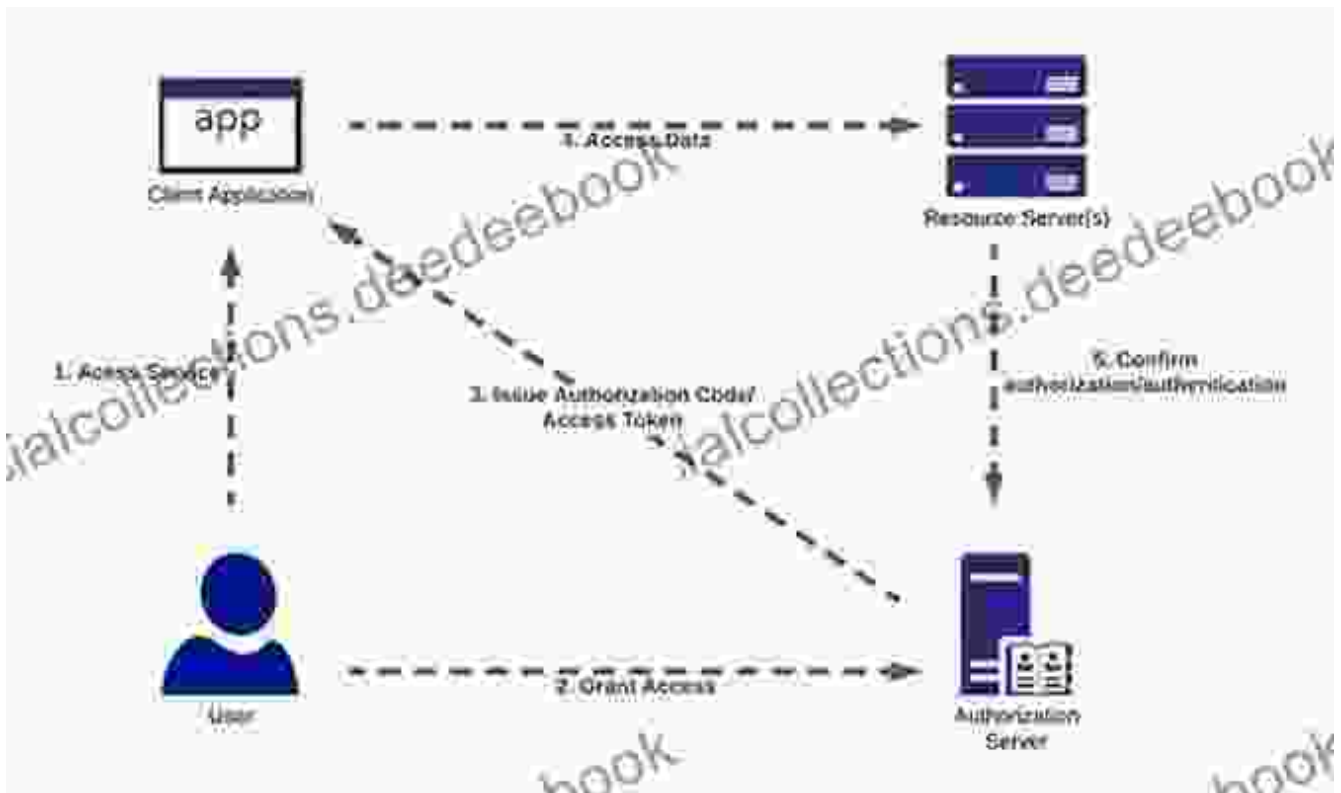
app

Client Application

4. Access Data

Resource Server(s)

1. Access Service

3. Issue Authorization Code/ Access Token

5. Confirm authorization/authentication

User

2. Grant Access

Authorization Server

ialcollections.deedeebook

ialcollections.deedeebook

book

book